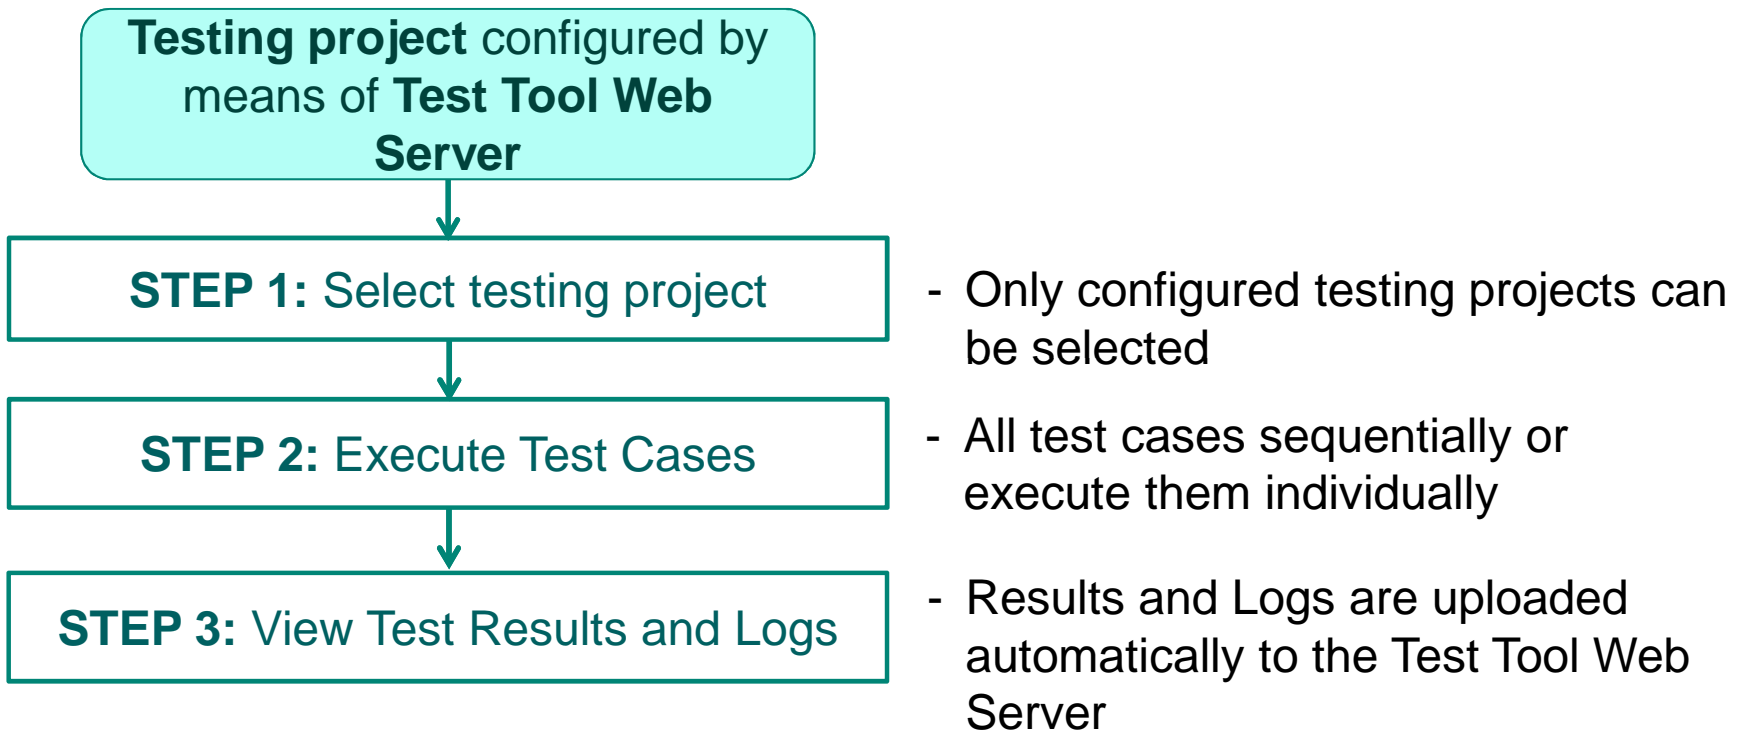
**Testing project** configured by means of **Test Tool Web Server**

**STEP 1:** Select testing project

- Only configured testing projects can be selected

**STEP 2:** Execute Test Cases

- All test cases sequentially or execute them individually

**STEP 3:** View Test Results and Logs

- Results and Logs are uploaded automatically to the Test Tool Web Server